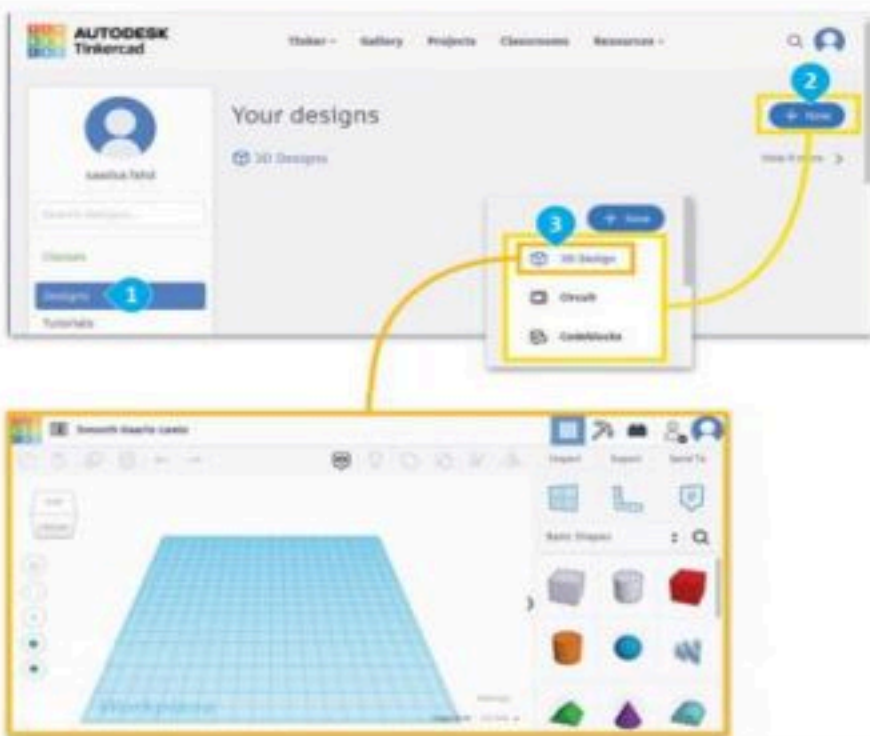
AUTODESK Tinkercad

Tinker · Gallery · Projects · Classrooms · Resources ·

Your designs

3D Designs

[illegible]

Classes

Designs 1

Tutorials

2 + New

3 + New

3D Design

Circuit

Codeblocks

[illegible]

Import Export Send To

Basic Shapes

Workplane